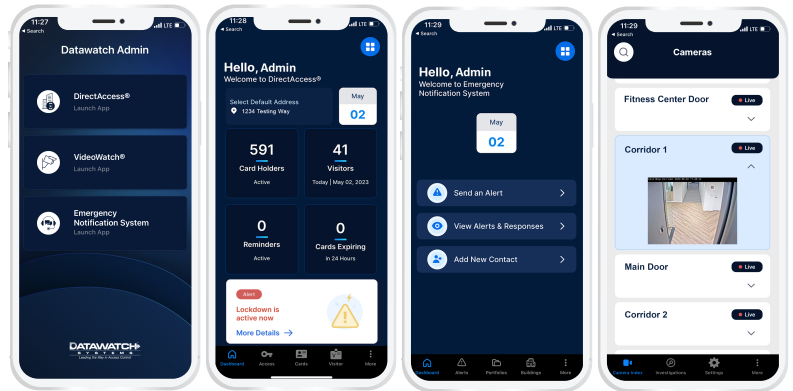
11:27
◂ Search
LTE

Datawatch Admin

DirectAccess®
Launch App

VideoWatch®
Launch App

Emergency Notification System
Launch App

DATAWATCH SYSTEMS
Leading the Way in Access Control

11:28
◂ Search
LTE

Hello, Admin
Welcome to DirectAccess®

Select Default Address
1234 Testing Way

May
02

591
Card Holders
Active

41
Visitors
Today | May 02, 2023

0
Reminders
Active

0
Cards Expiring
In 24 Hours

Alert
Lockdown is active now
More Details →

Dashboard
Access
Cards
Visitor
More

11:29
◂ Search
LTE

Hello, Admin
Welcome to Emergency Notification System

May
02

Send an Alert
View Alerts & Responses
Add New Contact

Dashboard
Alerts
Portfolios
Buildings
More

11:29
◂ Search
LTE

Cameras

Fitness Center Door
Live

Corridor 1
Live

Main Door
Live

Corridor 2
Live

Camera Index
Investigations
Settings
More